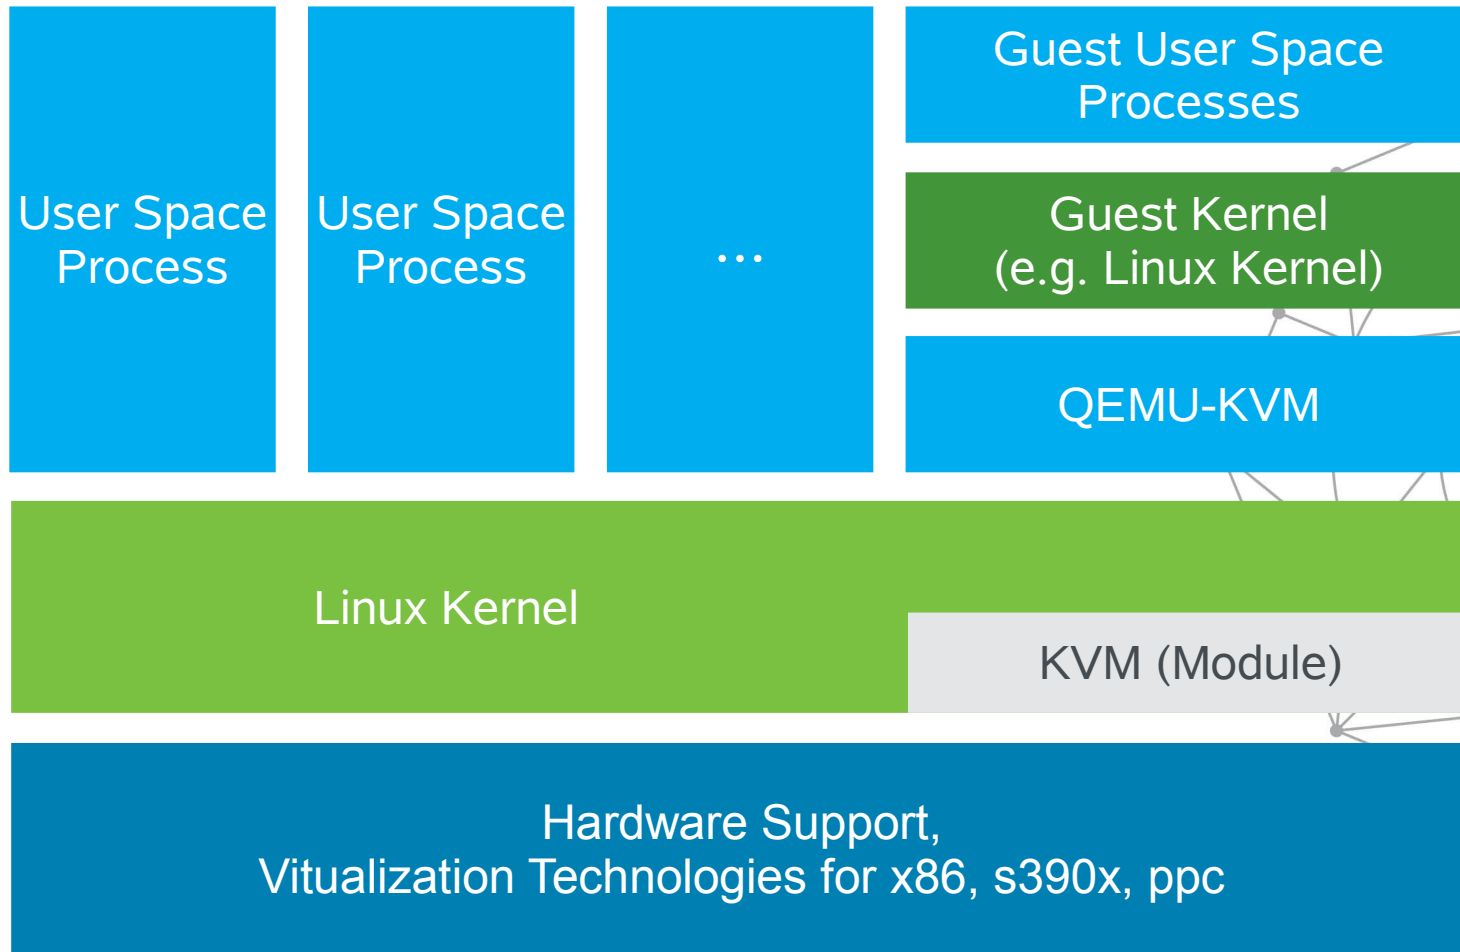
User Space Process

User Space Process

...

Guest User Space Processes

Guest Kernel (e.g. Linux Kernel)

QEMU-KVM

Linux Kernel

KVM (Module)

Hardware Support,
Vitualization Technologies for x86, s390x, ppc